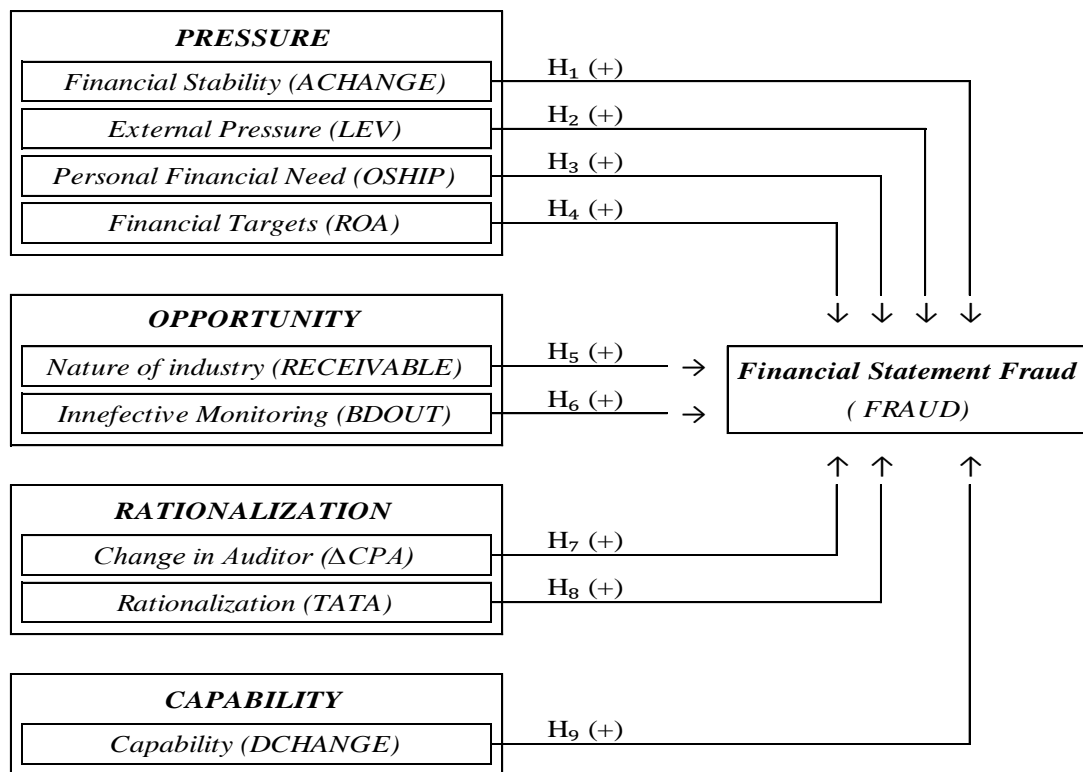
PRESSURE

Financial Stability (ACHANGE)

External Pressure (LEV)

Personal Financial Need (OSHIP)

Financial Targets (ROA)

$H_1$ (+)

$H_2$ (+)

$H_3$ (+)

$H_4$ (+)

OPPORTUNITY

Nature of industry (RECEIVABLE)

Innefective Monitoring (BDOUT)

$H_5$ (+)

$H_6$ (+)

Financial Statement Fraud
( FRAUD)

RATIONALIZATION

Change in Auditor (ΔCPA)

Rationalization (TATA)

$H_7$ (+)

$H_8$ (+)

CAPABILITY

Capability (DCHANGE)

$H_9$ (+)